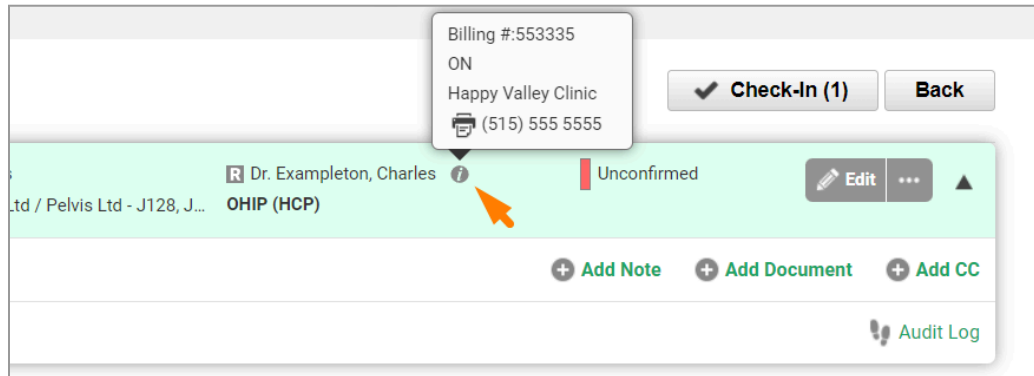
Billing #:553335
ON
Happy Valley Clinic
(515) 555 5555

Check-In (1)

Back

s
Ltd / Pelvis Ltd - J128, J...

R Dr. Exampleton, Charles
OHIP (HCP)

Unconfirmed

Edit

...

Add Note

Add Document

Add CC

Audit Log